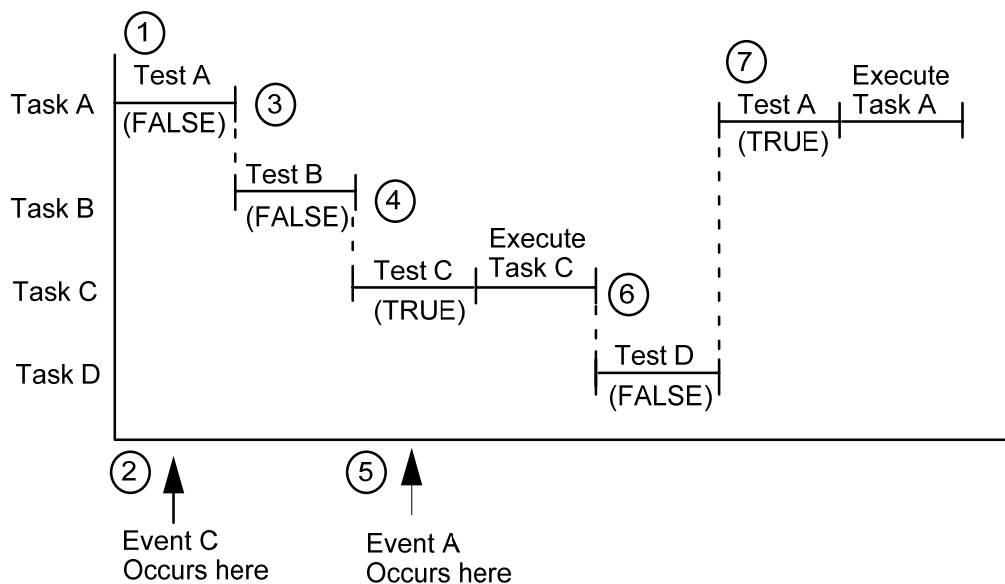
1

Task A

Test A

(FALSE)

3

7

Test A

(TRUE)

Execute Task A

Task B

Test B

(FALSE)

4

Task C

Test C

(TRUE)

Execute Task C

6

Task D

Test D

(FALSE)

2

Event C Occurs here

5

Event A Occurs here